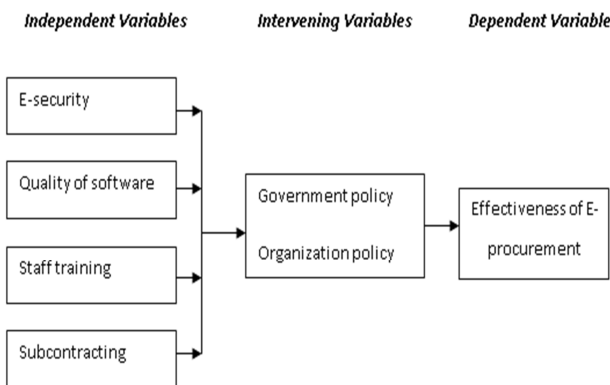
Independent Variables

Intervening Variables

Dependent Variable

E-security

Quality of software

Staff training

Subcontracting

Government policy

Organization policy

Effectiveness of E-procurement